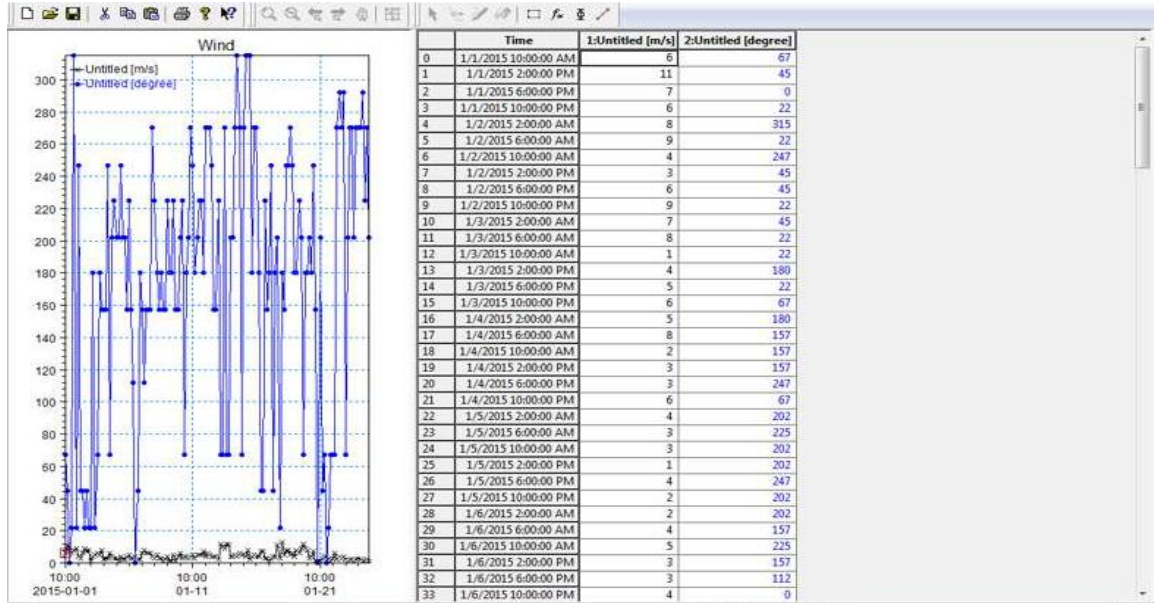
Wind

Untitled [m/s]
Untitled [degree]

300
280
260
240
220
200
180
160
140
120
100
80
60
40
20
0

10:00 2015-01-01
10:00 01-11
10:00 01-21

| | Time | 1:Untitled [m/s] | 2:Untitled [degree] |
|---|---|---|---|
| 0 | 1/1/2015 10:00:00 AM | 6 | 67 |
| 1 | 1/1/2015 2:00:00 PM | 11 | 45 |
| 2 | 1/1/2015 6:00:00 PM | 7 | 0 |
| 3 | 1/1/2015 10:00:00 PM | 6 | 22 |
| 4 | 1/2/2015 2:00:00 AM | 8 | 315 |
| 5 | 1/2/2015 6:00:00 AM | 9 | 22 |
| 6 | 1/2/2015 10:00:00 AM | 4 | 247 |
| 7 | 1/2/2015 2:00:00 PM | 3 | 45 |
| 8 | 1/2/2015 6:00:00 PM | 6 | 45 |
| 9 | 1/2/2015 10:00:00 PM | 9 | 22 |
| 10 | 1/3/2015 2:00:00 AM | 7 | 45 |
| 11 | 1/3/2015 6:00:00 AM | 8 | 22 |
| 12 | 1/3/2015 10:00:00 AM | 1 | 22 |
| 13 | 1/3/2015 2:00:00 PM | 4 | 180 |
| 14 | 1/3/2015 6:00:00 PM | 5 | 22 |
| 15 | 1/3/2015 10:00:00 PM | 6 | 67 |
| 16 | 1/4/2015 2:00:00 AM | 5 | 180 |
| 17 | 1/4/2015 6:00:00 AM | 8 | 157 |
| 18 | 1/4/2015 10:00:00 AM | 2 | 157 |
| 19 | 1/4/2015 2:00:00 PM | 3 | 157 |
| 20 | 1/4/2015 6:00:00 PM | 3 | 247 |
| 21 | 1/4/2015 10:00:00 PM | 6 | 67 |
| 22 | 1/5/2015 2:00:00 AM | 4 | 202 |
| 23 | 1/5/2015 6:00:00 AM | 3 | 225 |
| 24 | 1/5/2015 10:00:00 AM | 3 | 202 |
| 25 | 1/5/2015 2:00:00 PM | 1 | 202 |
| 26 | 1/5/2015 6:00:00 PM | 4 | 247 |
| 27 | 1/5/2015 10:00:00 PM | 2 | 202 |
| 28 | 1/6/2015 2:00:00 AM | 2 | 202 |
| 29 | 1/6/2015 6:00:00 AM | 4 | 157 |
| 30 | 1/6/2015 10:00:00 AM | 5 | 225 |
| 31 | 1/6/2015 2:00:00 PM | 3 | 157 |
| 32 | 1/6/2015 6:00:00 PM | 3 | 112 |
| 33 | 1/6/2015 10:00:00 PM | 4 | 0 |